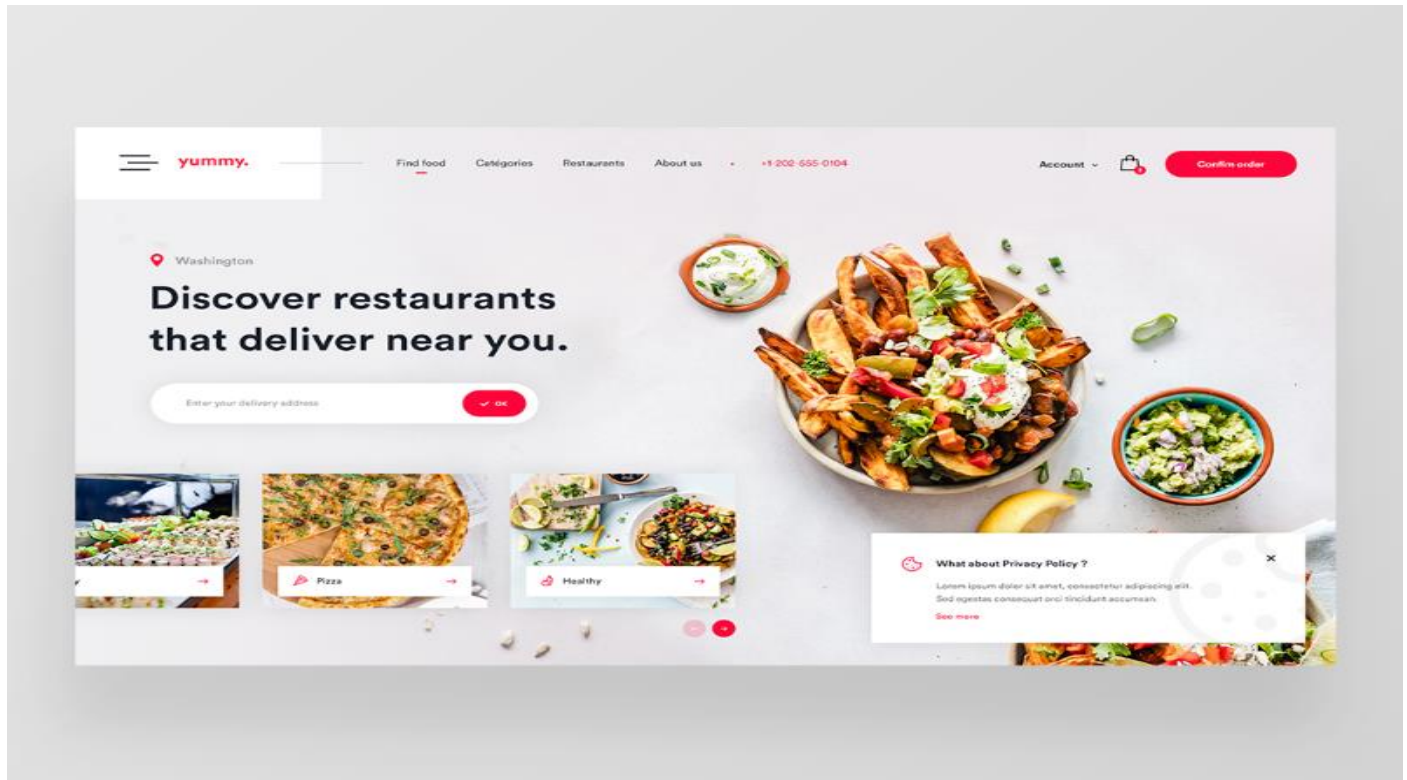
yummy.

Find food Catégories Restaurants About us • +1 202 555 0104

Account ⌄

Confirm order

Washington

Discover restaurants that deliver near you.

Enter your delivery address

✓ OK

→

Pizza →

Healthy →

What about Privacy Policy ?

Lorem ipsum dolor sit amet, consectetur adipiscing elit. Sed egestas consequat orci tincidunt accumsan.

See more

×